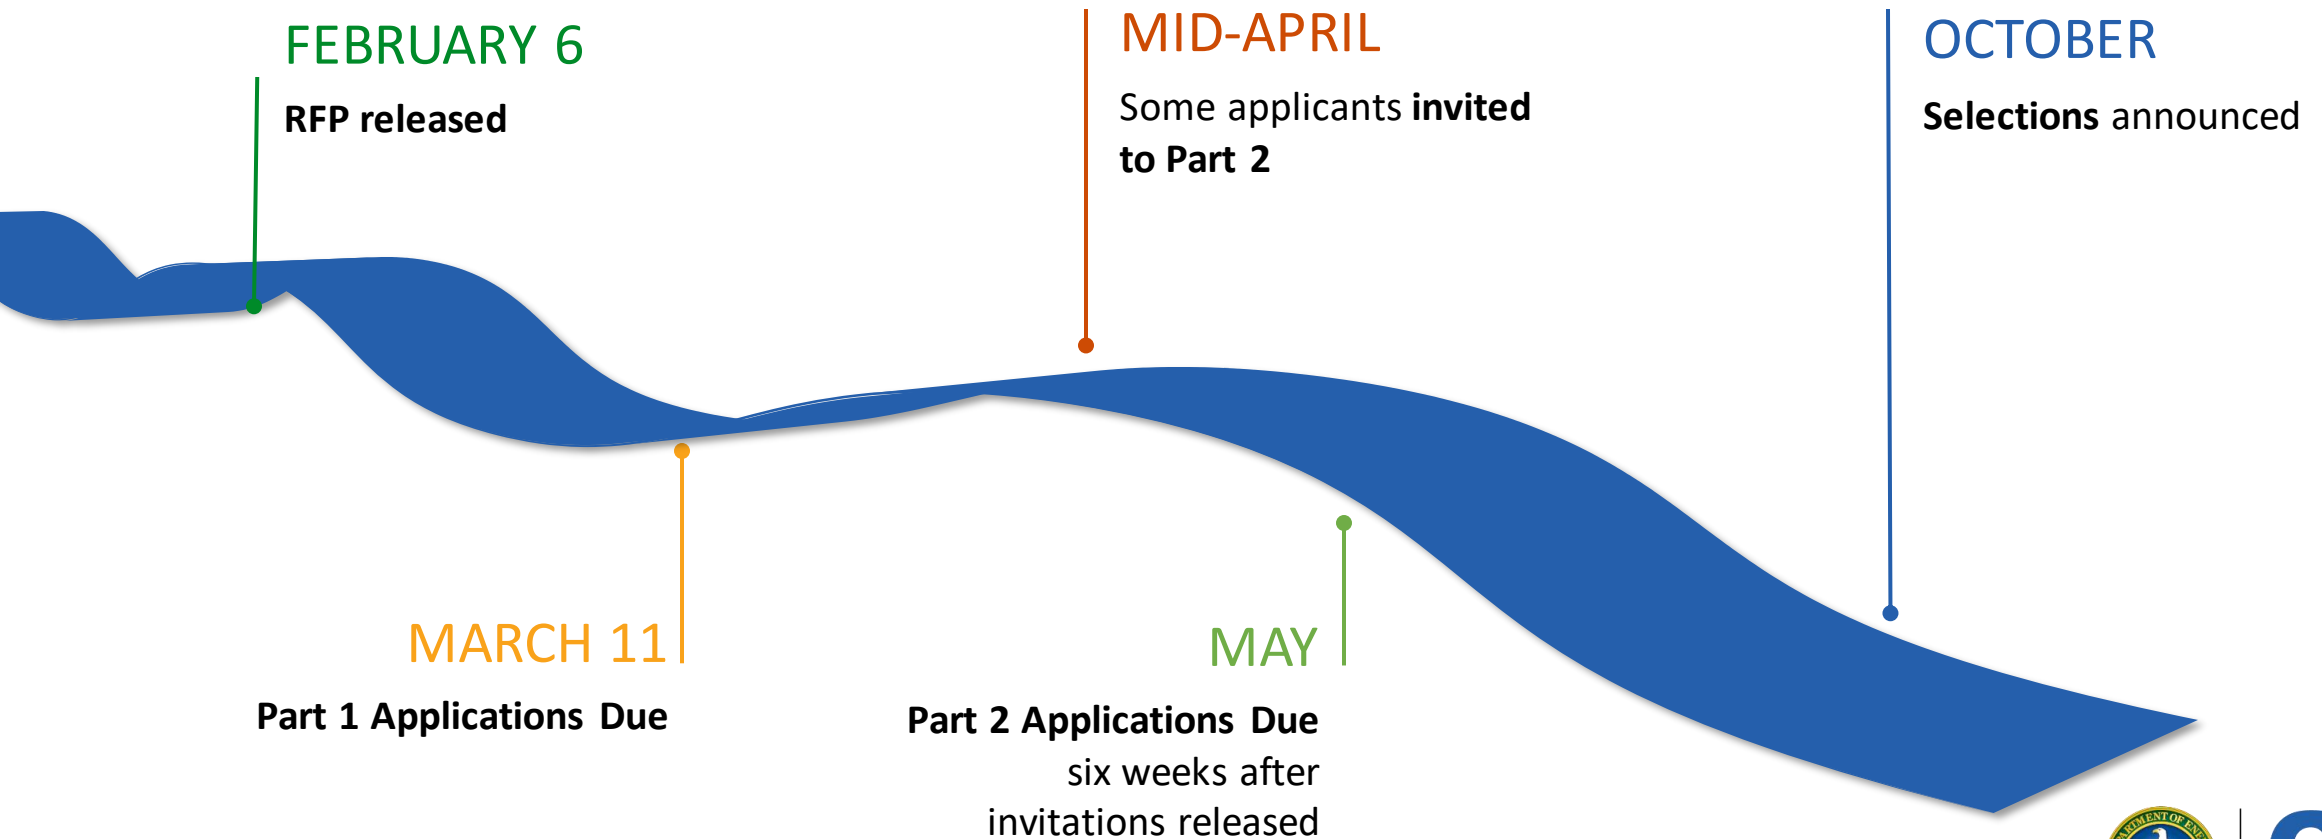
FEBRUARY 6

RFP released

MID-APRIL

Some applicants invited to Part 2

OCTOBER

Selections announced

MARCH 11

Part 1 Applications Due

MAY

Part 2 Applications Due six weeks after invitations released